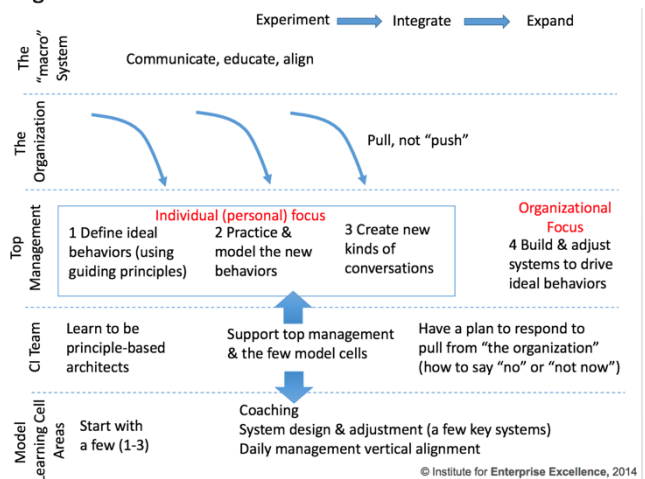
Experiment Integrate Expand

The "macro" System

Communicate, educate, align

The Organization

Pull, not "push"

Top Management

Individual (personal) focus

1 Define ideal behaviors (using guiding principles)

2 Practice & model the new behaviors

3 Create new kinds of conversations

Organizational Focus

4 Build & adjust systems to drive ideal behaviors

CI Team

Learn to be principle-based architects

Support top management & the few model cells

Have a plan to respond to pull from "the organization" (how to say "no" or "not now")

Model Learning Cell Areas

Start with a few (1-3)

Coaching
System design & adjustment (a few key systems)
Daily management vertical alignment

© Institute for Enterprise Excellence, 2014